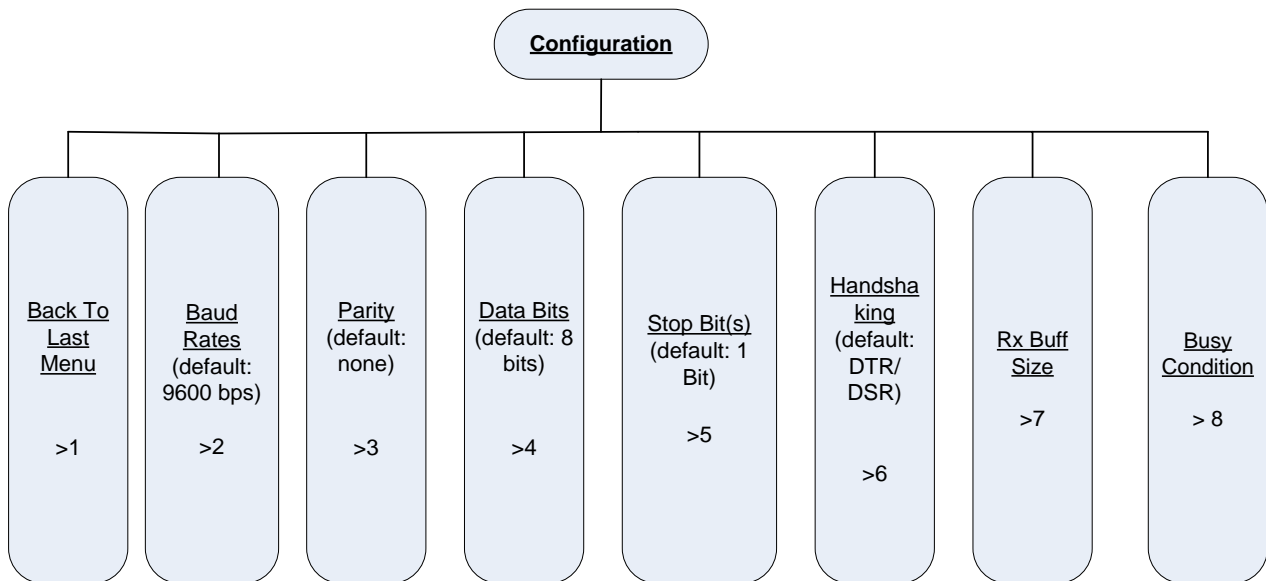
Configuration

Back To Last Menu

>1

Baud Rates (default: 9600 bps)

>2

Parity (default: none)

>3

Data Bits (default: 8 bits)

>4

Stop Bit(s) (default: 1 Bit)

>5

Handshaking (default: DTR/ DSR)

>6

Rx Buff Size

>7

Busy Condition

> 8